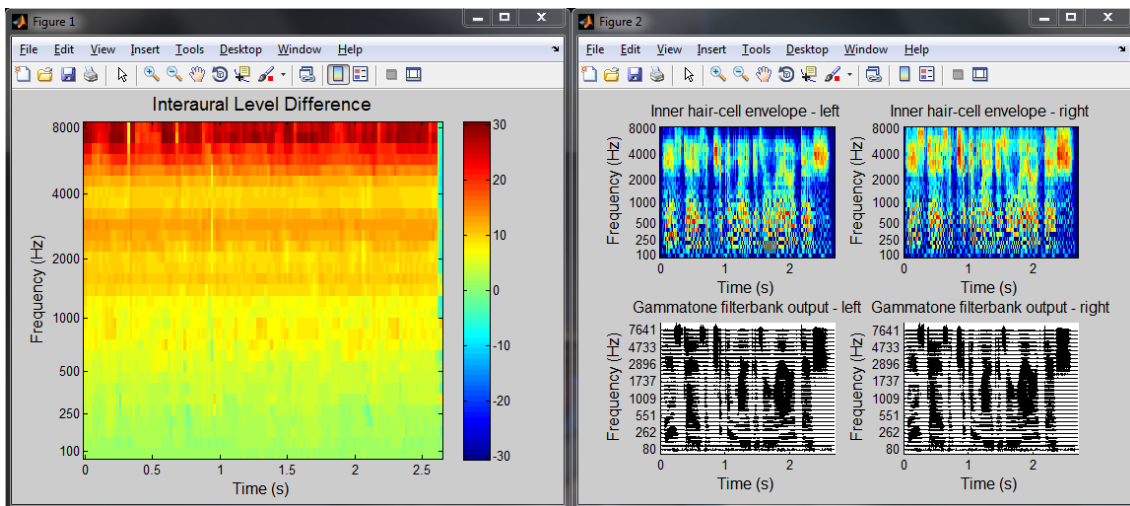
Figure 1

File Edit View Insert Tools Desktop Window Help

Interaural Level Difference

Frequency (Hz)

8000
4000
2000
1000
500
250
100

0 0.5 1 1.5 2 2.5

Time (s)

30
20
10
0
-10
-20
-30

Figure 2

File Edit View Insert Tools Desktop Window Help

Inner hair-cell envelope - left

Frequency (Hz)

8000
4000
2000
1000
500
250
100

0 1 2

Time (s)

Inner hair-cell envelope - right

Frequency (Hz)

8000
4000
2000
1000
500
250
100

0 1 2

Time (s)

Gammatone filterbank output - left

Frequency (Hz)

7641
4733
2896
1737
1009
551
262
80

0 1 2

Time (s)

Gammatone filterbank output - right

Frequency (Hz)

7641
4733
2896
1737
1009
551
262
80

0 1 2

Time (s)